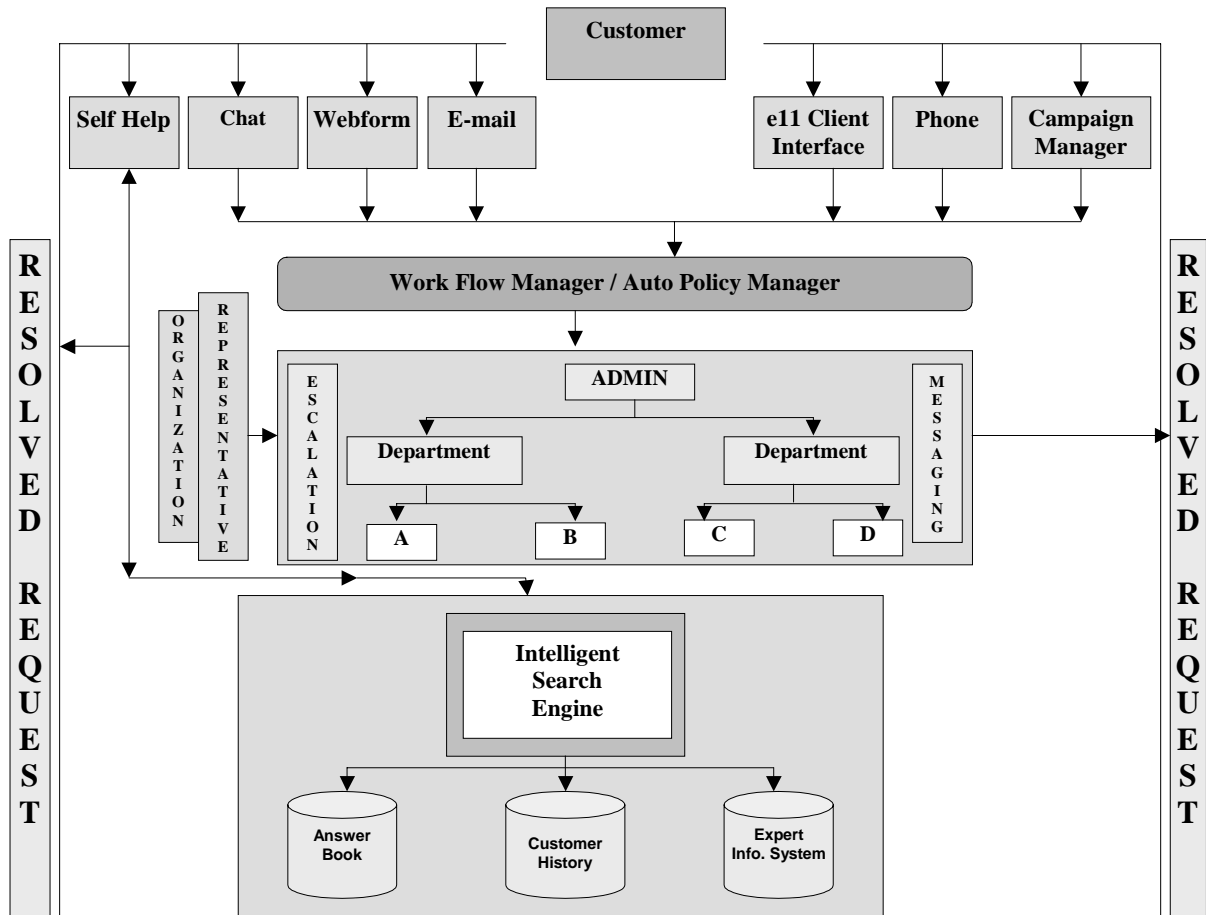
Customer

Self Help

Chat

Webform

E-mail

e11 Client Interface

Phone

Campaign Manager

RESOLVED REQUEST

Work Flow Manager / Auto Policy Manager

RESOLVED REQUEST

ORGANIZATION

REPRESENTATIVE

ESCALATION

ADMIN

MESSAGING

Department

Department

A

B

C

D

Intelligent Search Engine

Answer Book

Customer History

Expert Info. System